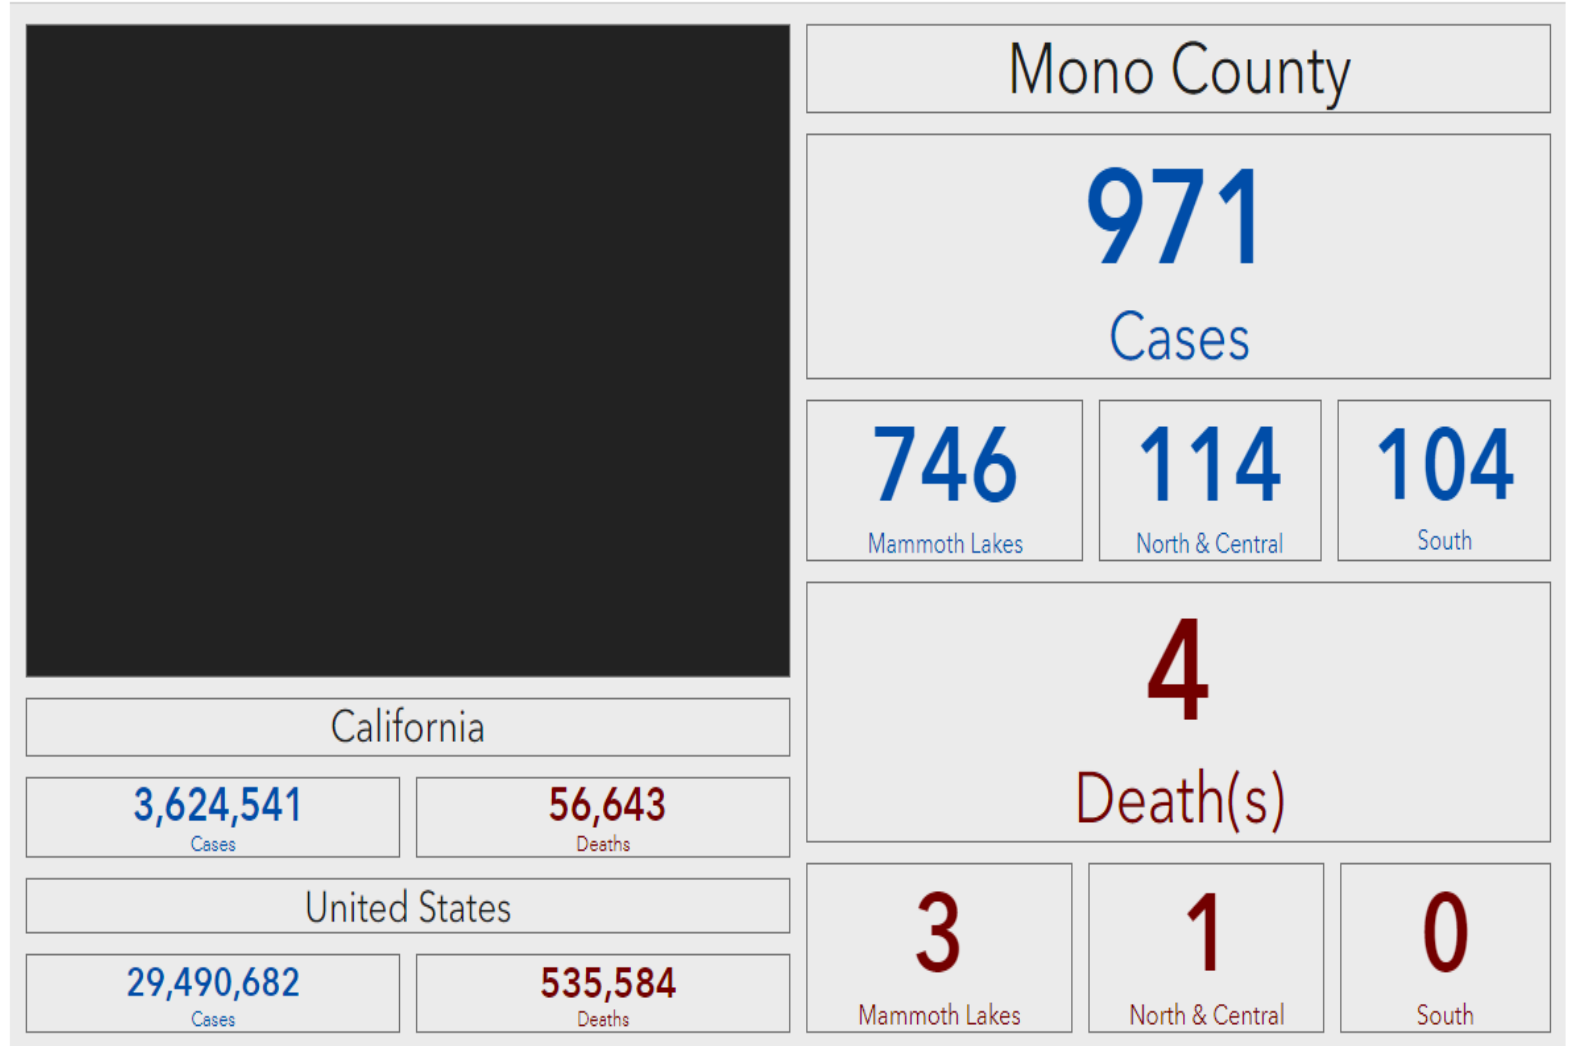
Mono County

971
Cases

746
Mammoth Lakes

114
North & Central

104
South

4
Death(s)

3
Mammoth Lakes

1
North & Central

0
South

California

3,624,541
Cases

56,643
Deaths

United States

29,490,682
Cases

535,584
Deaths